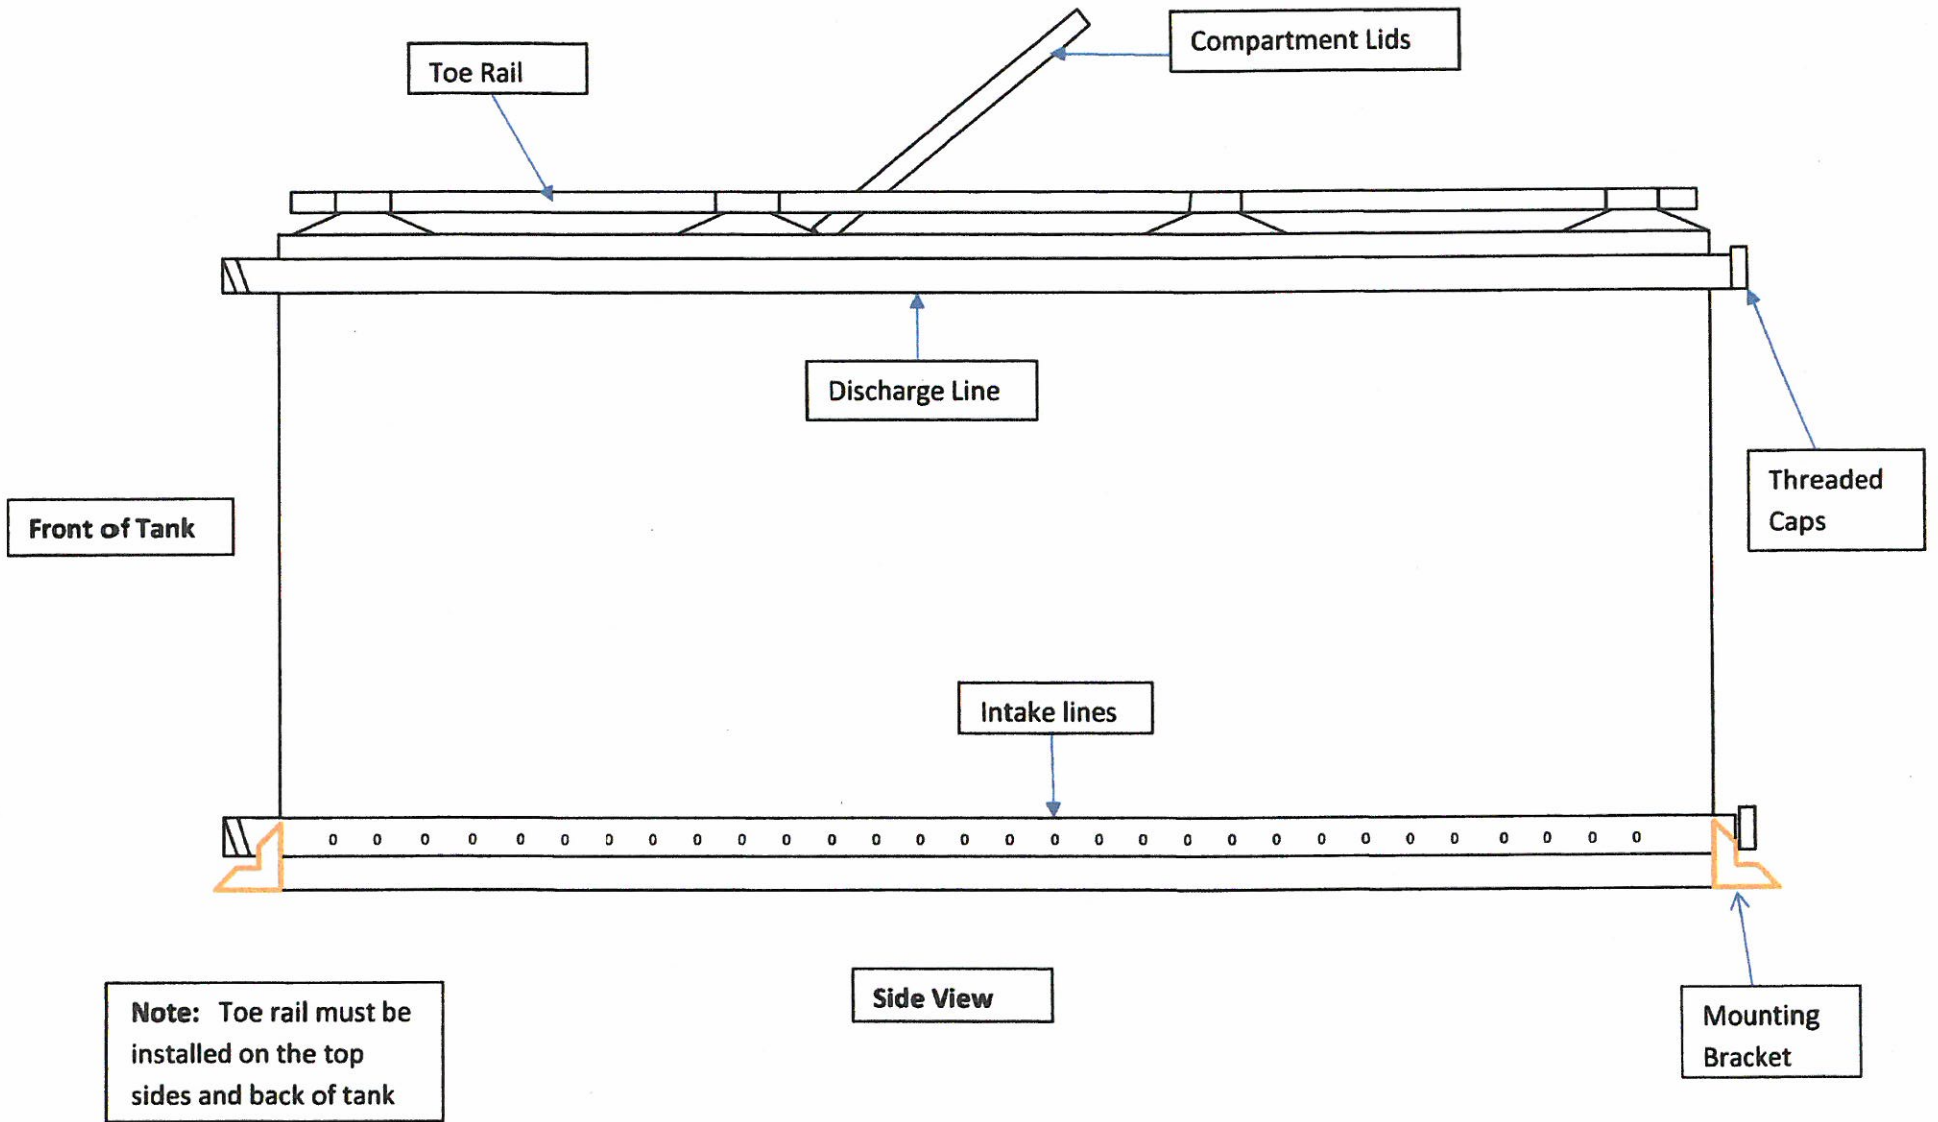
Compartment Lids

Toe Rail

Discharge Line

Threaded Caps

Front of Tank

Intake lines

0 0 0 0 0 0 0 0 0 0 0 0 0 0 0 0 0 0 0 0 0 0 0 0 0 0 0 0 0 0 0 0

Note: Toe rail must be installed on the top sides and back of tank

Side View

Mounting Bracket